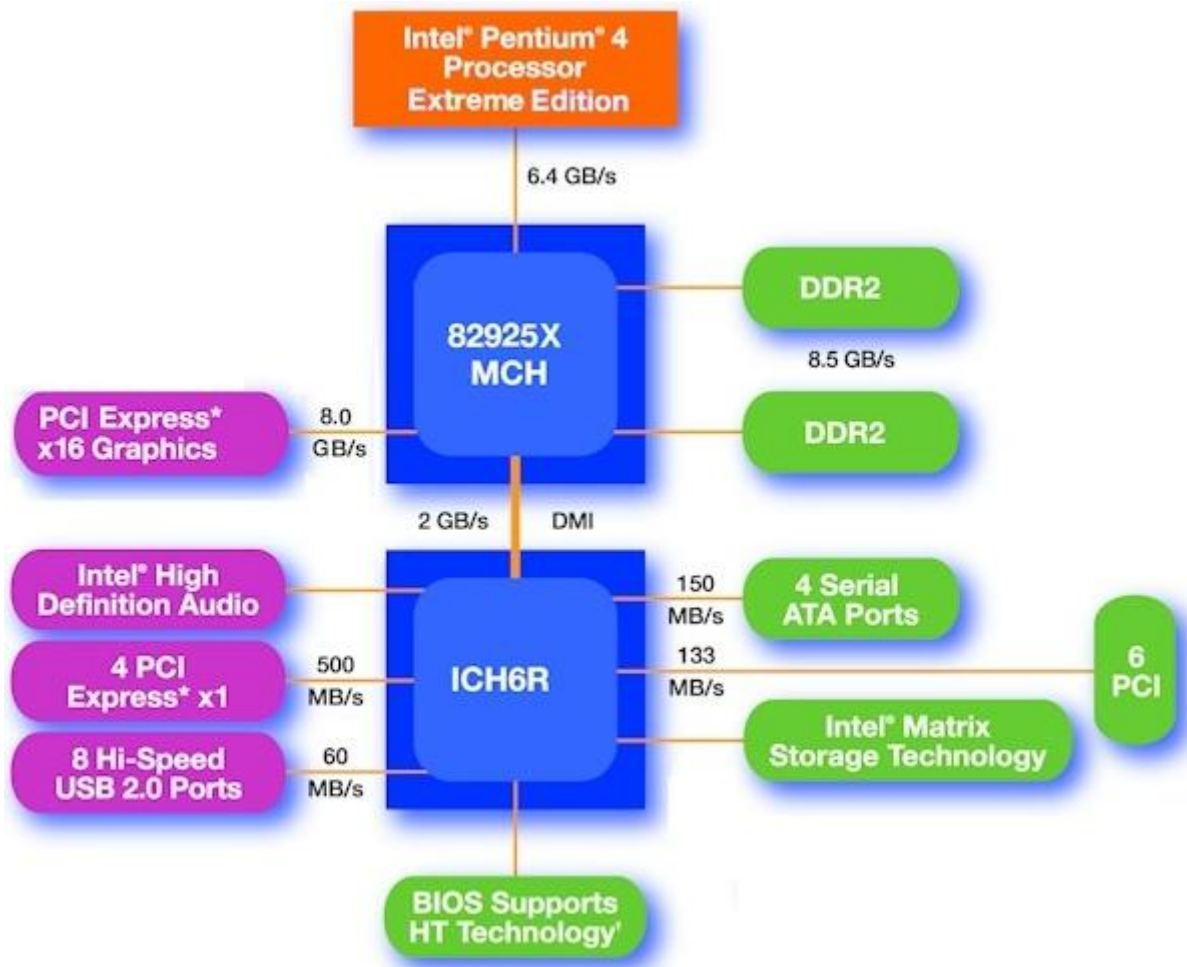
Intel® Pentium® 4 Processor Extreme Edition

6.4 GB/s

82925X MCH

DDR2

8.5 GB/s

DDR2

PCI Express* x16 Graphics

8.0 GB/s

2 GB/s

DMI

Intel® High Definition Audio

ICH6R

150 MB/s

4 Serial ATA Ports

133 MB/s

6 PCI

4 PCI Express* x1

500 MB/s

Intel® Matrix Storage Technology

8 Hi-Speed USB 2.0 Ports

60 MB/s

BIOS Supports HT Technology¹